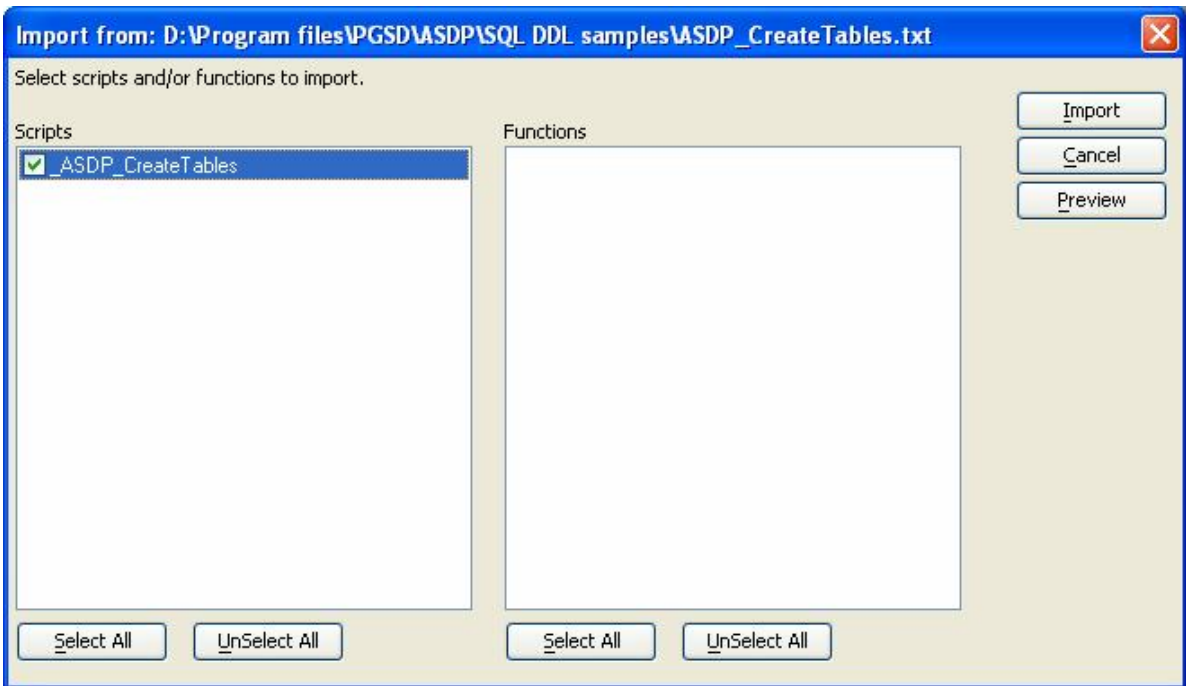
Import from: D:\Program files\PGSD\ASDP\SQL DDL samples\ASDP_CreateTables.txt

Select scripts and/or functions to import.

Scripts

_ASDP_CreateTables

Functions

Import
Cancel
Preview

Select All
UnSelect All
Select All
UnSelect All